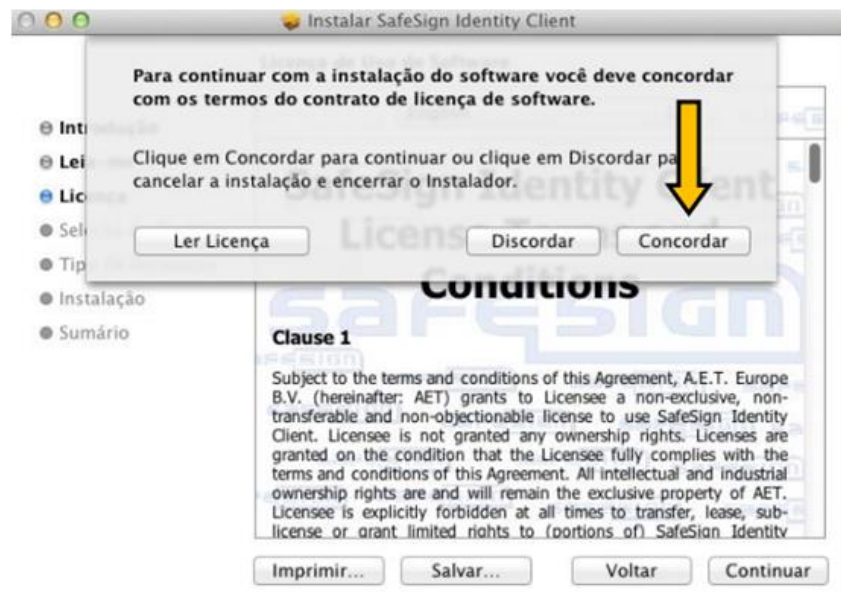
Instalar SafeSign Identity Client

Para continuar com a instalação do software você deve concordar com os termos do contrato de licença de software.

Clique em Concordar para continuar ou clique em Discordar pa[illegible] cancelar a instalação e encerrar o Instalador.

Ler Licença

Discordar

Concordar

Int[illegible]

Lei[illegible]

Lic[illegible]

Sel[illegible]

Tip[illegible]

Instalação

Sumário

SafeSign Identity Client License Terms and Conditions

Clause 1

Subject to the terms and conditions of this Agreement, A.E.T. Europe B.V. (hereinafter: AET) grants to Licensee a non-exclusive, non-transferable and non-objectionable license to use SafeSign Identity Client. Licensee is not granted any ownership rights. Licenses are granted on the condition that the Licensee fully complies with the terms and conditions of this Agreement. All intellectual and industrial ownership rights are and will remain the exclusive property of AET. Licensee is explicitly forbidden at all times to transfer, lease, sub-license or grant limited rights to (portions of) SafeSign Identity

Imprimir...

Salvar...

Voltar

Continuar